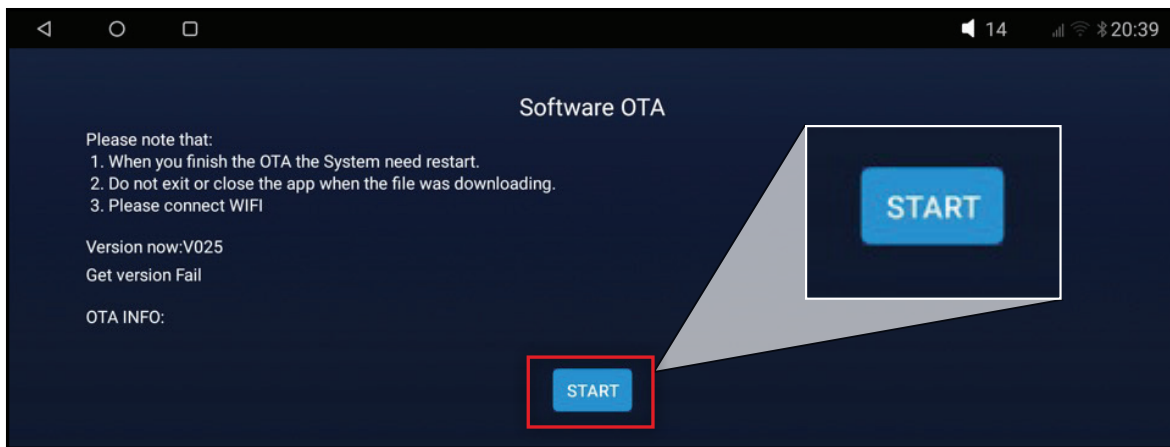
14 20:39

Software OTA

Please note that:
1. When you finish the OTA the System need restart.
2. Do not exit or close the app when the file was downloading.
3. Please connect WIFI

Version now:V025
Get version Fail

OTA INFO:

START

START